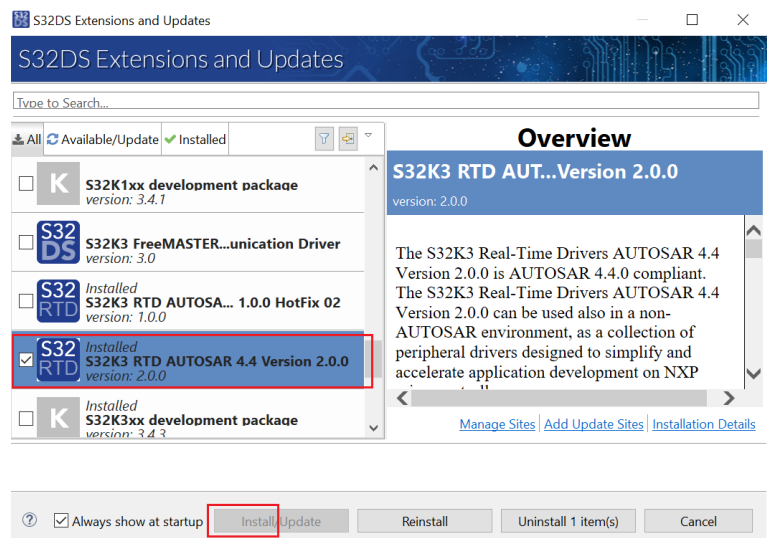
S32DS Extensions and Updates

S32DS Extensions and Updates

Type to Search...

All | Available/Update | Installed

K
S32K1xx development package
version: 3.4.1

S32 DS
S32K3 FreeMASTER...unication Driver
version: 3.0

S32 RTD
Installed
S32K3 RTD AUTOSA... 1.0.0 HotFix 02
version: 1.0.0

S32 RTD
Installed
S32K3 RTD AUTOSAR 4.4 Version 2.0.0
version: 2.0.0

K
Installed
S32K3xx development package
version: 3.4.3

Overview

S32K3 RTD AUT...Version 2.0.0
version: 2.0.0

The S32K3 Real-Time Drivers AUTOSAR 4.4 Version 2.0.0 is AUTOSAR 4.4.0 compliant. The S32K3 Real-Time Drivers AUTOSAR 4.4 Version 2.0.0 can be used also in a non-AUTOSAR environment, as a collection of peripheral drivers designed to simplify and accelerate application development on NXP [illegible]

Manage Sites | Add Update Sites | Installation Details

? Always show at startup | Install/Update | Reinstall | Uninstall 1 item(s) | Cancel